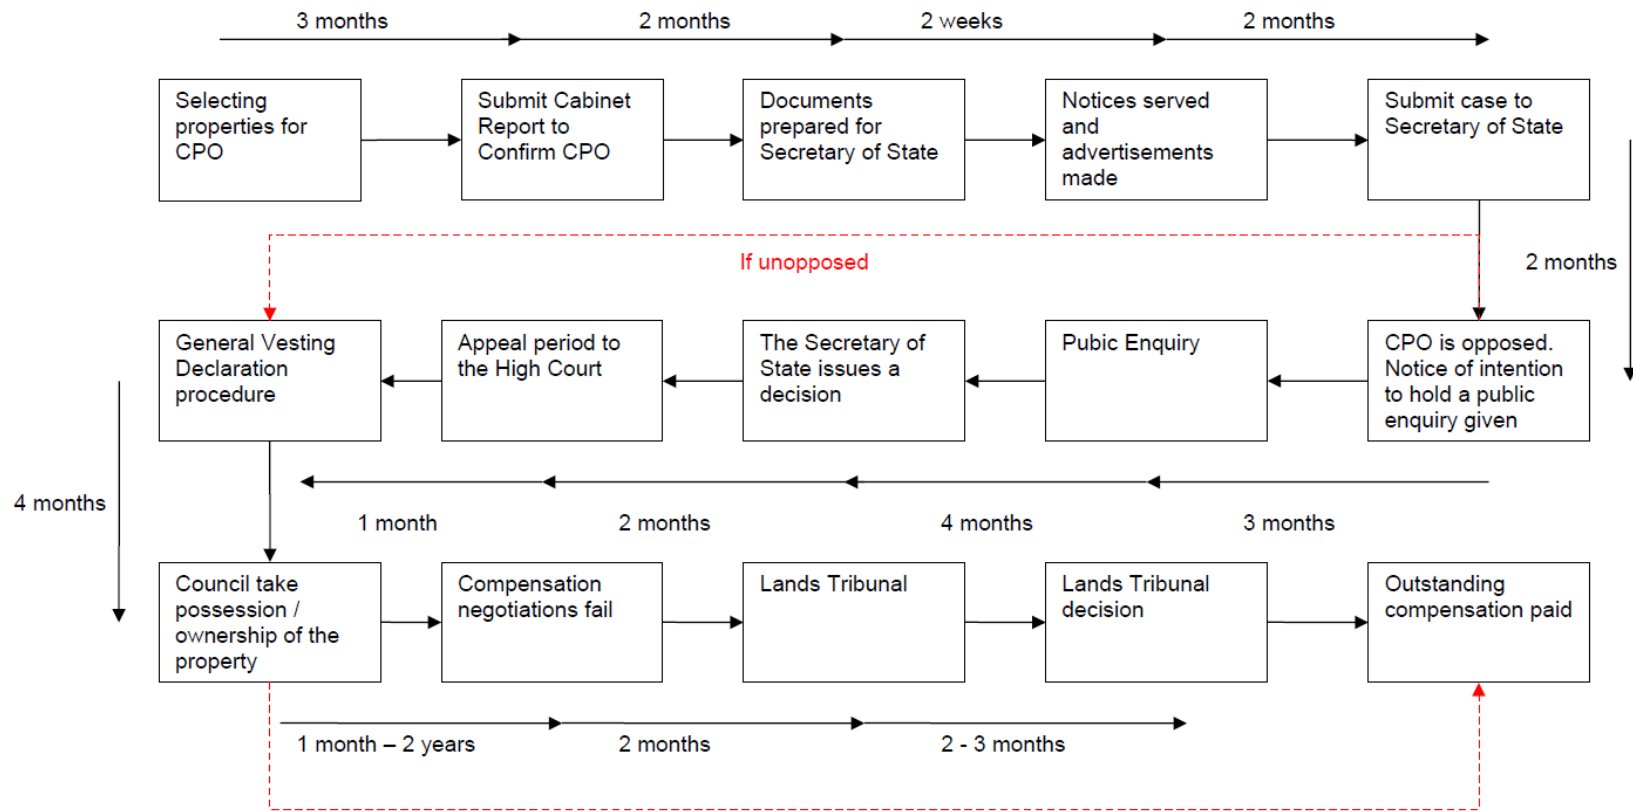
3 months
2 months
2 weeks
2 months

Selecting properties for CPO

Submit Cabinet Report to Confirm CPO

Documents prepared for Secretary of State

Notices served and advertisements made

Submit case to Secretary of State

If unopposed

2 months

General Vesting Declaration procedure

Appeal period to the High Court

The Secretary of State issues a decision

Pubic Enquiry

CPO is opposed. Notice of intention to hold a public enquiry given

4 months

1 month
2 months
4 months
3 months

Council take possession / ownership of the property

Compensation negotiations fail

Lands Tribunal

Lands Tribunal decision

Outstanding compensation paid

1 month – 2 years
2 months
2 - 3 months